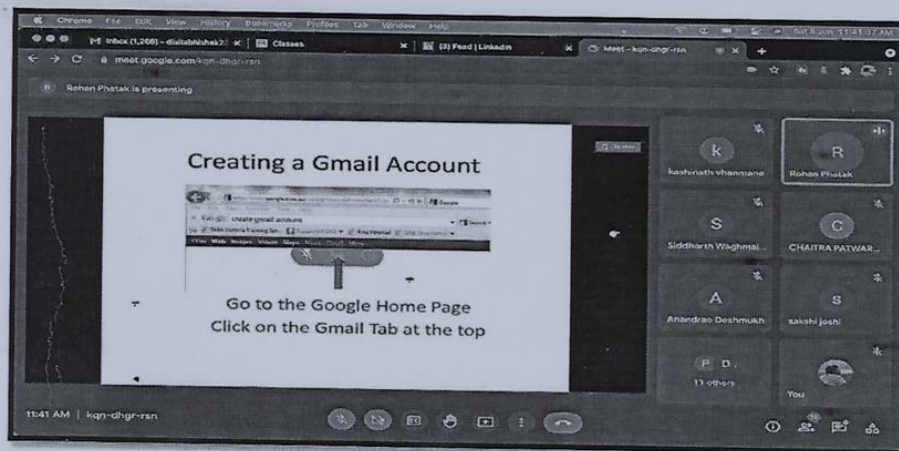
Chrome File Edit View History Bookmarks Profiles Tab Window Help

Sat 6 Jun 11:41:07 AM

Inbox (1,266) - digitalabhishek2 ×

Classes ×

(3) Feed | LinkedIn ×

Meet - kqn-dhgr-rsn ×

meet.google.com/kqn-dhgr-rsn

Rohan Phatak is presenting

Creating a Gmail Account

create gmail account

Go to the Google Home Page
Click on the Gmail Tab at the top

k
kashinath vhanmane

R
Rohan Phatak

S
Siddharth Waghmal...

C
CHAITRA PATWAR...

A
Anandrao Deshmukh

S
sakshi joshi

P D
13 others

You

11:41 AM | kqn-dhgr-rsn